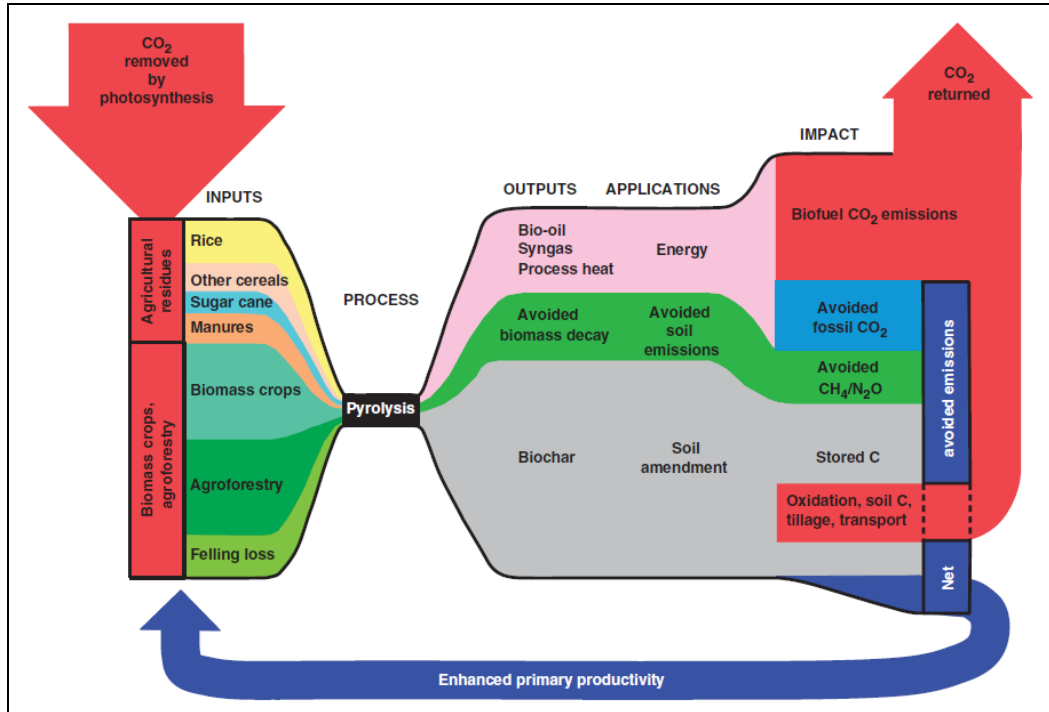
$CO_2$ removed by photosynthesis

$CO_2$ returned

IMPACT

INPUTS

OUTPUTS

APPLICATIONS

Agricultural residues

Rice

Other cereals

Sugar cane

Manures

Biomass crops, agroforestry

Biomass crops

Agroforestry

Felling loss

PROCESS

Pyrolysis

Bio-oil
Syngas
Process heat

Energy

Biofuel $CO_2$ emissions

Avoided biomass decay

Avoided soil emissions

Avoided fossil $CO_2$

Avoided $CH_4/N_2O$

avoided emissions

Biochar

Soil amendment

Stored C

Oxidation, soil C, tillage, transport

Net

Enhanced primary productivity